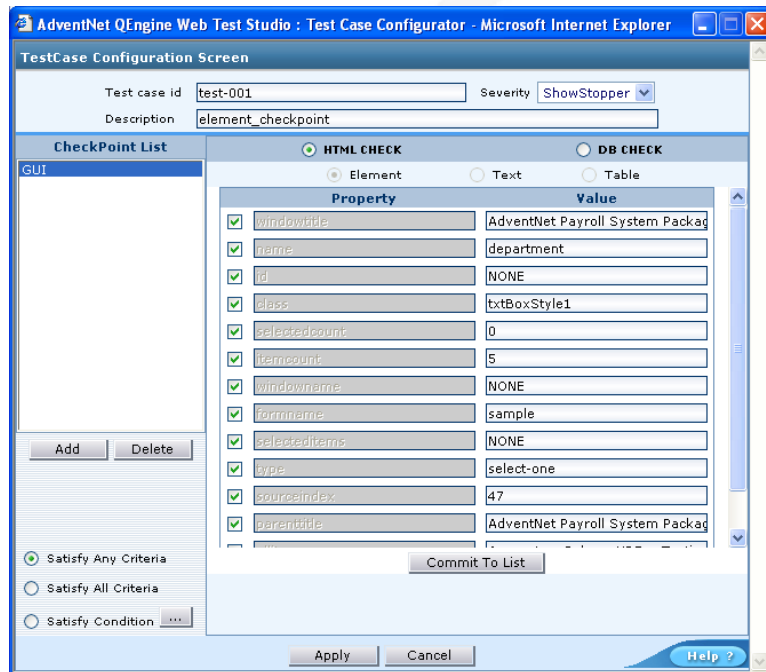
AdventNet QEngine Web Test Studio : Test Case Configurator - Microsoft Internet Explorer

TestCase Configuration Screen

Test case id test-001

Severity ShowStopper

Description element_checkpoint

CheckPoint List

GUI

HTML CHECK

DB CHECK

Element

Text

Table

| Property | Value |
|---|---|
| windowtitle | AdventNet Payroll System Packag |
| name | department |
| id | NONE |
| class | txtBoxStyle1 |
| selectedcount | 0 |
| itemcount | 5 |
| windowname | NONE |
| formname | sample |
| selecteditems | NONE |
| type | select-one |
| sourceindex | 47 |
| parenttitle | AdventNet Payroll System Packag |

Add

Delete

Satisfy Any Criteria

Satisfy All Criteria

Satisfy Condition ...

Commit To List

Apply

Cancel

Help ?